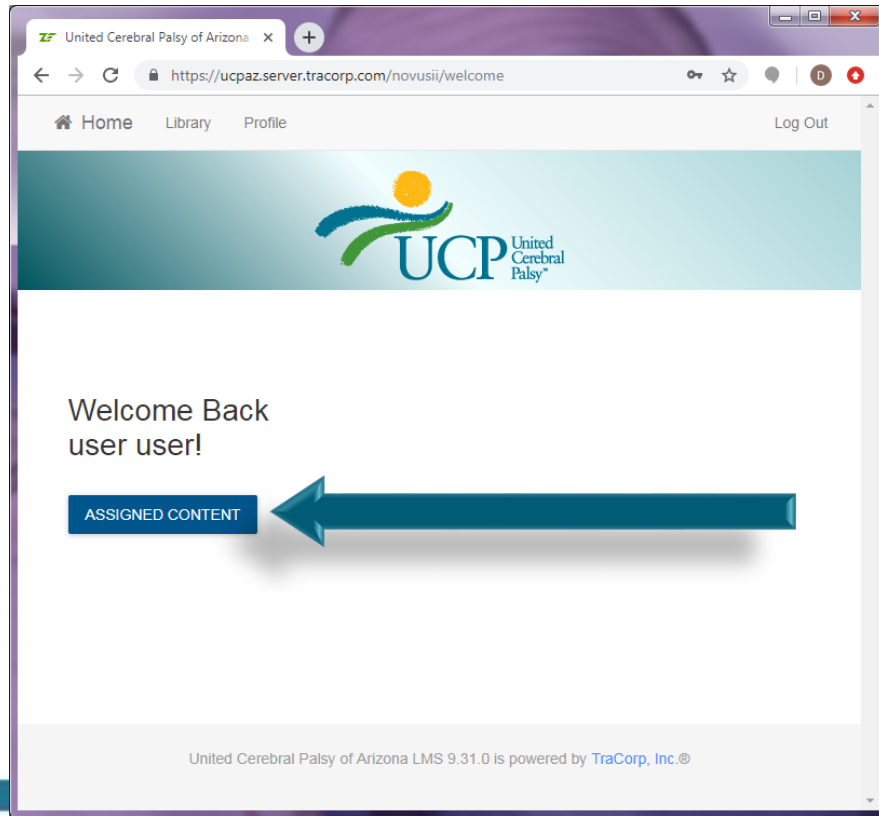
United Cerebral Palsy of Arizona ×

https://ucpaz.server.tracorp.com/novusii/welcome

D

Home Library Profile Log Out

UCP United Cerebral Palsy™

Welcome Back
user user!

ASSIGNED CONTENT

United Cerebral Palsy of Arizona LMS 9.31.0 is powered by TraCorp, Inc.®